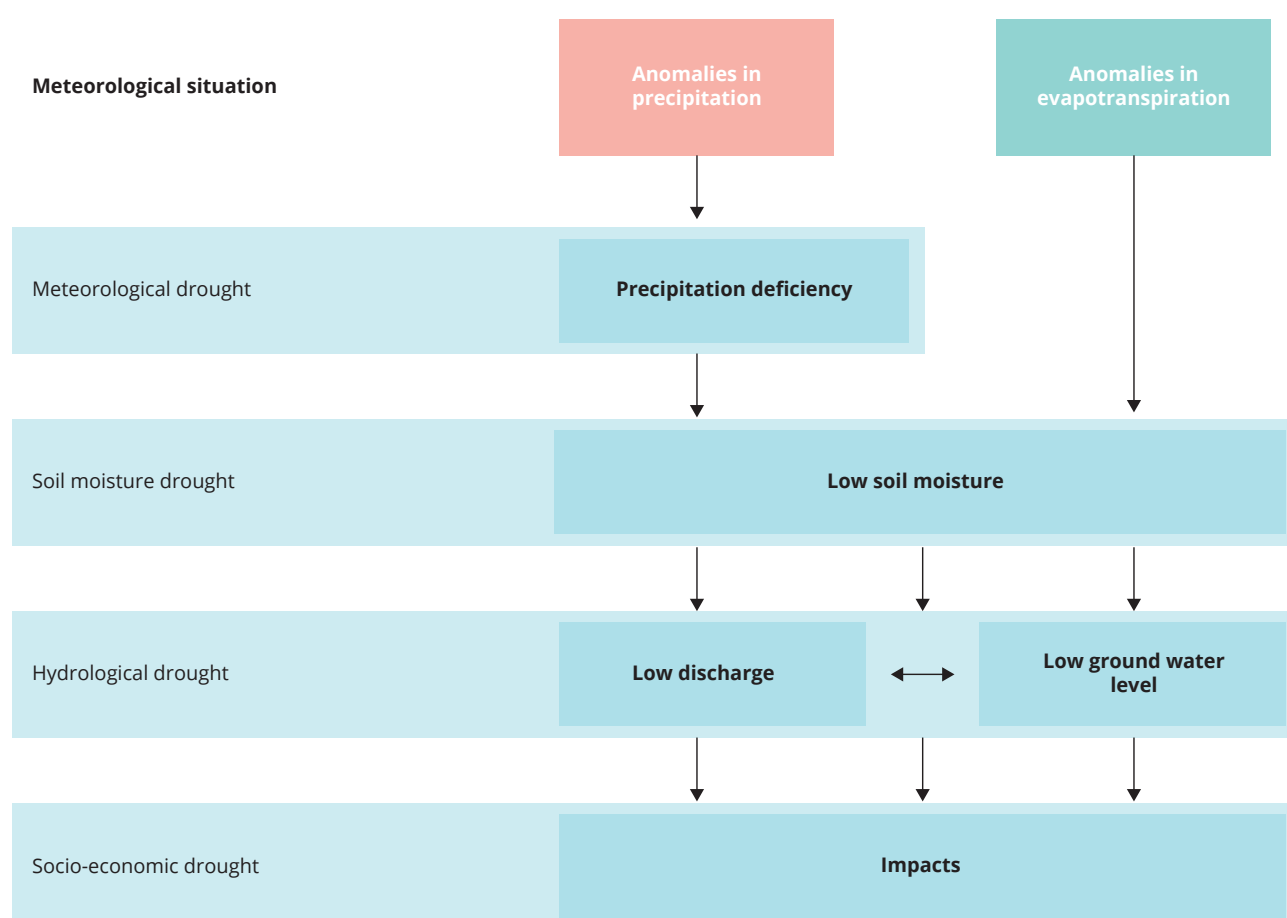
Meteorological situation

Anomalies in precipitation

Anomalies in evapotranspiration

Meteorological drought

Precipitation deficiency

Soil moisture drought

Low soil moisture

Hydrological drought

Low discharge

Low ground water level

Socio-economic drought

Impacts